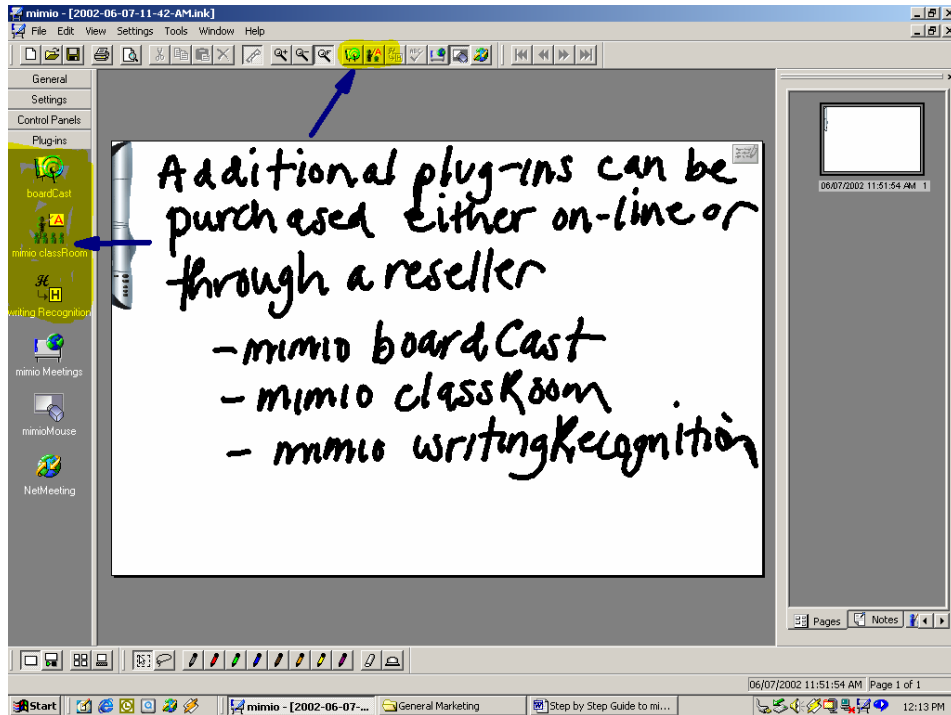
mimio - [2002-06-07-11-42-AM.ink]

File Edit View Settings Tools Window Help

General

Settings

Control Panels

Plug-ins

boardCast

mimio classRoom

writing Recognition

mimio Meetings

mimioMouse

NetMeeting

Additional plug-ins can be purchased either on-line or through a reseller

- mimio boardCast

- mimio classRoom

- mimio writingRecognition

06/07/2002 11:51:54 AM 1

Pages Notes

06/07/2002 11:51:54 AM Page 1 of 1

Start mimio - [2002-06-07-... General Marketing Step by Step Guide to mi... 12:13 PM